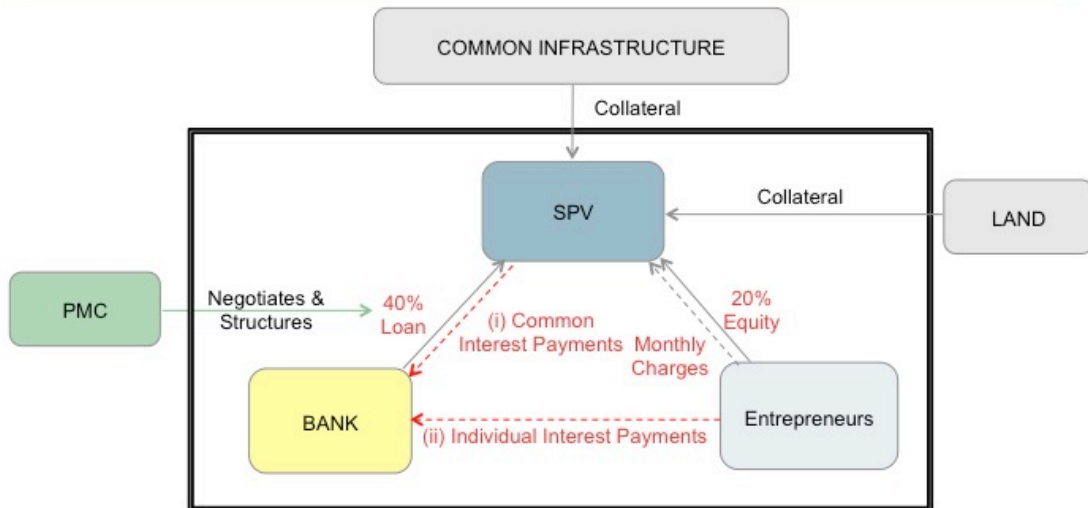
COMMON INFRASTRUCTURE

Collateral

SPV

Collateral

LAND

PMC

Negotiates & Structures

40% Loan

(i) Common Interest Payments

Monthly Charges

20% Equity

BANK

(ii) Individual Interest Payments

Entrepreneurs